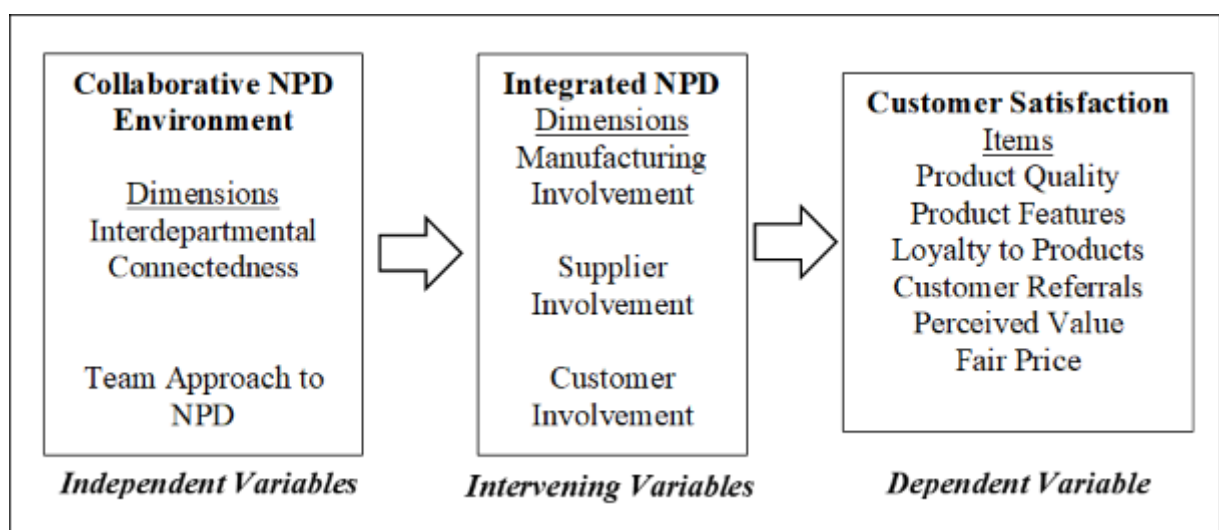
**Collaborative NPD Environment**

Dimensions
Interdepartmental Connectedness

Team Approach to NPD

*Independent Variables*

**Integrated NPD**
Dimensions
Manufacturing Involvement

Supplier Involvement

Customer Involvement

*Intervening Variables*

**Customer Satisfaction**
Items
Product Quality
Product Features
Loyalty to Products
Customer Referrals
Perceived Value
Fair Price

*Dependent Variable*